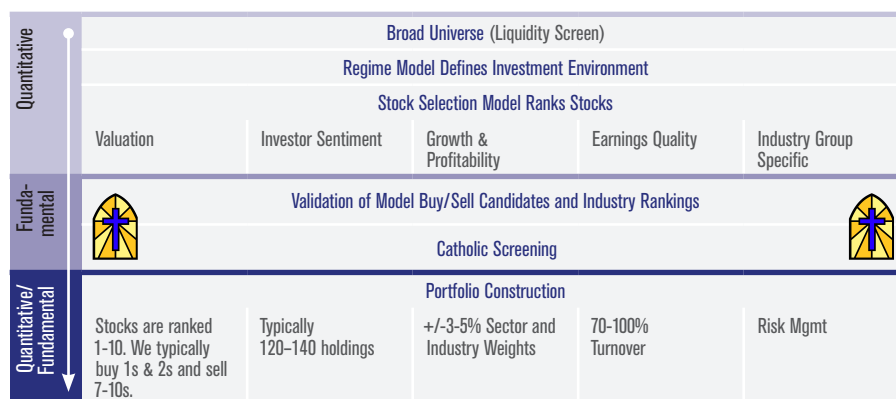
Quantitative

Broad Universe (Liquidity Screen)

Regime Model Defines Investment Environment

Stock Selection Model Ranks Stocks

| Valuation | Investor Sentiment | Growth & Profitability | Earnings Quality | Industry Group Specific |
|---|---|---|---|---|

Fundamental

Validation of Model Buy/Sell Candidates and Industry Rankings

Catholic Screening

Quantitative/ Fundamental

Portfolio Construction

| Stocks are ranked 1-10. We typically buy 1s & 2s and sell 7-10s. | Typically 120–140 holdings | +/-3-5% Sector and Industry Weights | 70-100% Turnover | Risk Mgmt |
|---|---|---|---|---|